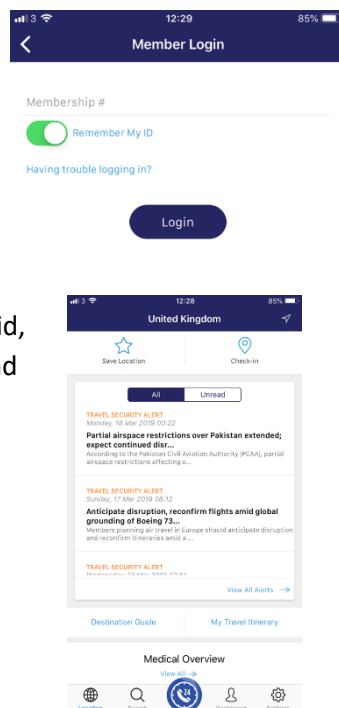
3 12:29 85%
Member Login

Membership #

Remember My ID

Having trouble logging in?

Login

id,
d

3 12:28 85%
United Kingdom

Save Location
Check-in

All
Unread

TRAVEL SECURITY ALERT
Monday, 18 Mar 2019 00:22
Partial airspace restrictions over Pakistan extended; expect continued disr...
According to the Pakistan Civil Aviation Authority (PCAA), partial airspace restrictions affecting o...

TRAVEL SECURITY ALERT
Sunday, 17 Mar 2019 08:12
Anticipate disruption, reconfirm flights amid global grounding of Boeing 73...
Members planning air travel in Europe should anticipate disruption and reconfirm itineraries amid a ...

TRAVEL SECURITY ALERT
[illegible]

View All Alerts

Destination Guide
My Travel Itinerary

Medical Overview
View All

24
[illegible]